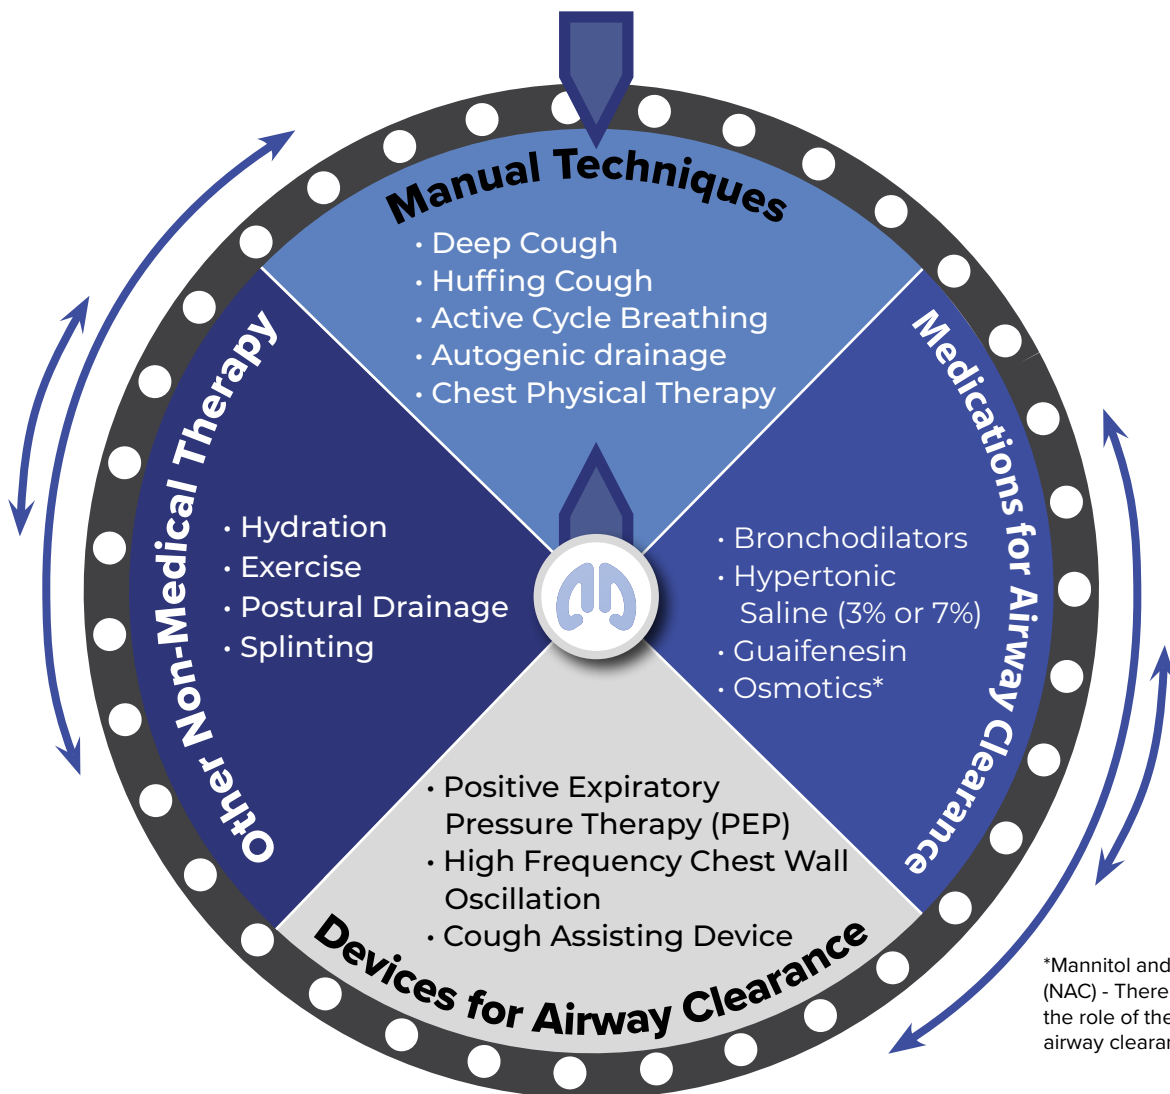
Manual Techniques
• Deep Cough
• Huffing Cough
• Active Cycle Breathing
• Autogenic drainage
• Chest Physical Therapy

Other Non-Medical Therapy
• Hydration
• Exercise
• Postural Drainage
• Splinting

Medications for Airway Clearance
• Bronchodilators
• Hypertonic Saline (3% or 7%)
• Guaifenesin
• Osmotics*

Devices for Airway Clearance
• Positive Expiratory Pressure Therapy (PEP)
• High Frequency Chest Wall Oscillation
• Cough Assisting Device

*Mannitol and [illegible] (NAC) - There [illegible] the role of the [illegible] airway clearan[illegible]